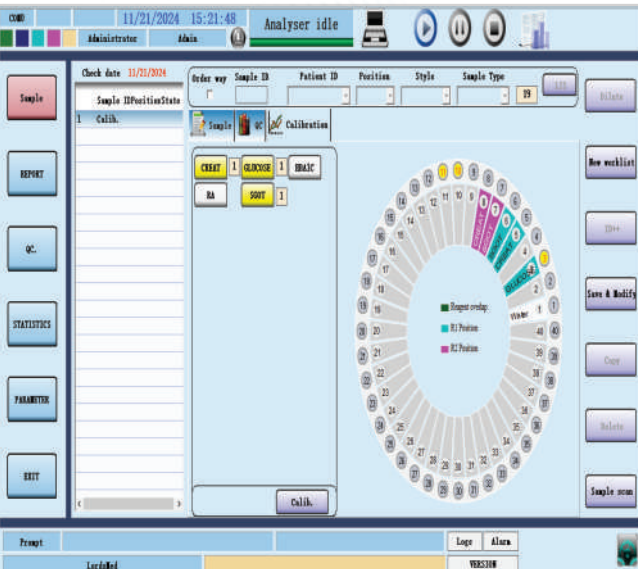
COMD 11/21/2024 15:21:48 Analyser idle
Administrator Admin

Sample
REPORT
QC.
STATISTICS
PARAMETER
EXIT

Check date 11/21/2024
Sample ID Position State
1 Calib.

Order way Sample ID Patient ID Position Style Sample Type
19 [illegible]

Sample QC Calibration

CREAT 1 GLUCOSE 1 URAIC
RA SGOT 1

Reagent overlap
R1 Position
R2 Position
Water 1

12 11 10 9 8 7 6 5 4 3 2 1
13 14 15 16 17 18 19 20 21 22 23 24 25 26 27 28 29 30 31 32 33 34 35 36 37 38 39 40
11 12 13 14 15 16 17 18 19 20 21 22 23 24 25 26 27 28 29 30 31 32 33 34 35 36 37 38 39 40

Calib.

Delete
New worklist
ID++
Save & Modify
Copy
Delete
Sample scan

Prompt Logo Alarm
LordsMed VERSION